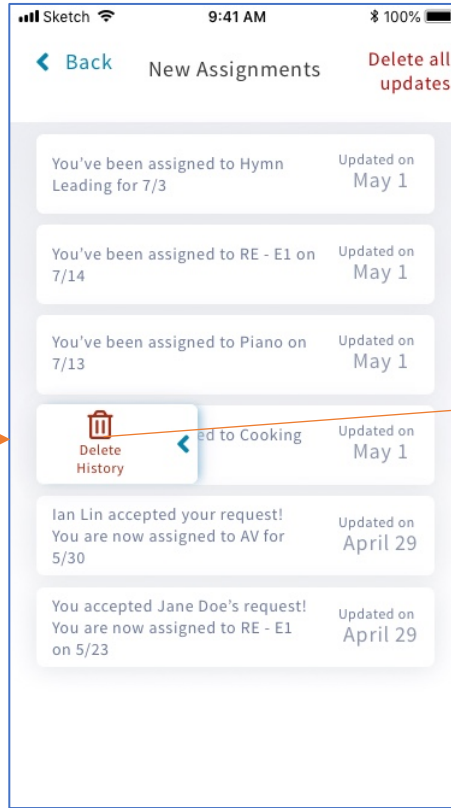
Sketch 9:41 AM 100%

Back New Assignments Delete all updates

You've been assigned to Hymn Leading for 7/3
Updated on May 1

You've been assigned to RE - E1 on 7/14
Updated on May 1

You've been assigned to Piano on 7/13
Updated on May 1

Delete History
ed to Cooking
Updated on May 1

Ian Lin accepted your request! You are now assigned to AV for 5/30
Updated on April 29

You accepted Jane Doe's request! You are now assigned to RE - E1 on 5/23
Updated on April 29